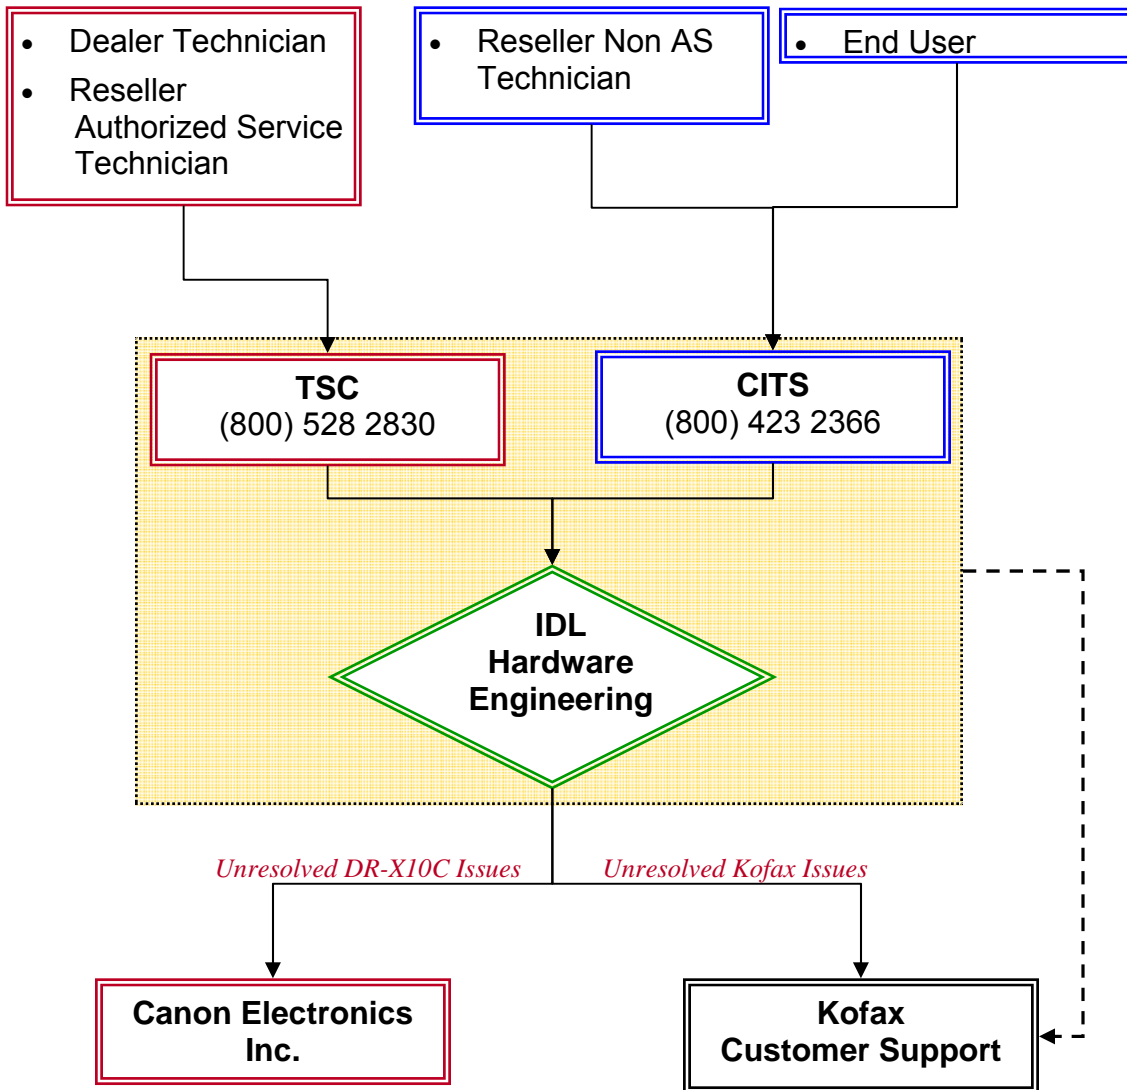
- Dealer Technician
- Reseller Authorized Service Technician

- Reseller Non AS Technician

- End User

**TSC**
(800) 528 2830

**CITS**
(800) 423 2366

**IDL Hardware Engineering**

*Unresolved DR-X10C Issues*

*Unresolved Kofax Issues*

**Canon Electronics Inc.**

**Kofax Customer Support**